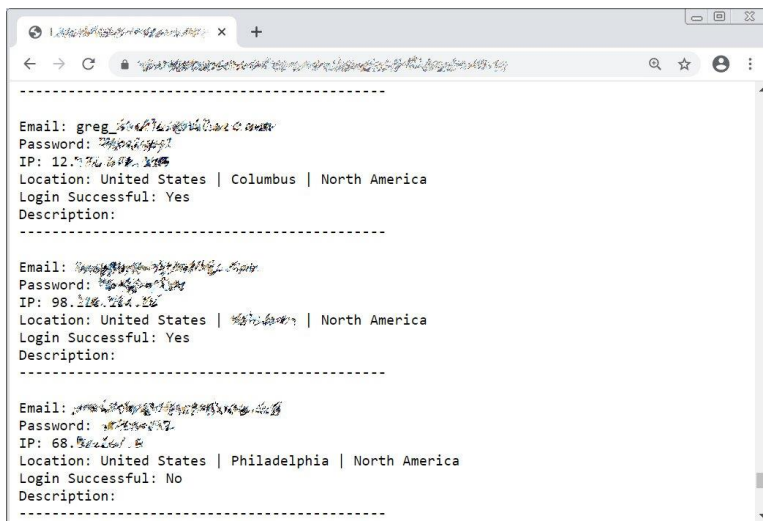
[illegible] ×
+

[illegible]

--------------------------------------------

Email: greg_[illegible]
Password: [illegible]
IP: 12.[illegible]
Location: United States | Columbus | North America
Login Successful: Yes
Description:
--------------------------------------------

Email: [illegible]
Password: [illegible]
IP: 98.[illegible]
Location: United States | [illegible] | North America
Login Successful: Yes
Description:
--------------------------------------------

Email: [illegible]
Password: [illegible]
IP: 68.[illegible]
Location: United States | Philadelphia | North America
Login Successful: No
Description:
--------------------------------------------